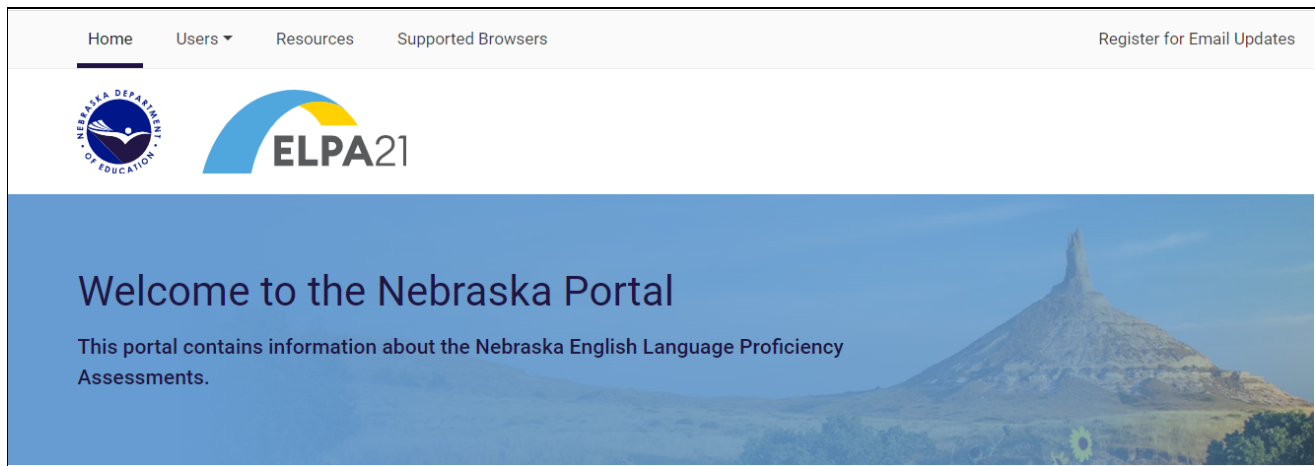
Home Users Resources Supported Browsers Register for Email Updates

NEBRASKA DEPARTMENT OF EDUCATION

ELPA21

Welcome to the Nebraska Portal

This portal contains information about the Nebraska English Language Proficiency Assessments.